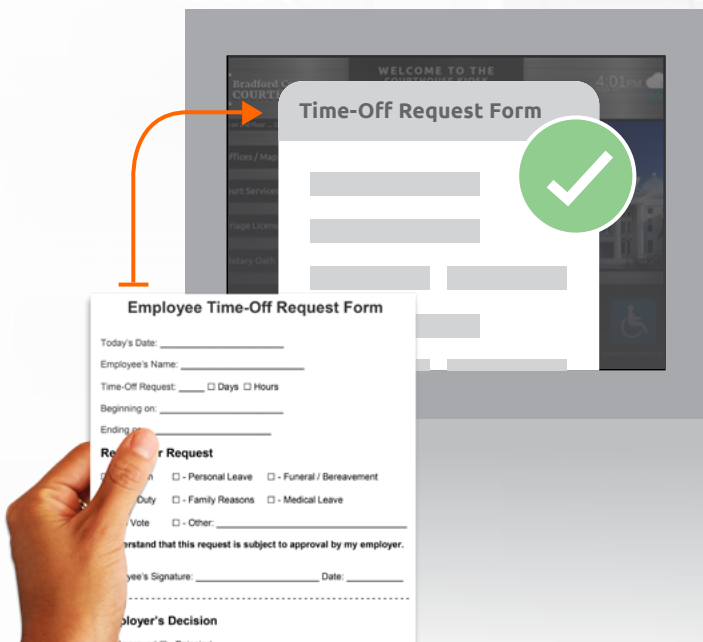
Bradford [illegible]
COURT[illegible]

WELCOME TO THE
COURTHOUSE KIOSK

4:01pm

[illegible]ffices / Map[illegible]

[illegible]urt Services

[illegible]riage Licen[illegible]

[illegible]otary Oath

Time-Off Request Form

Employee Time-Off Request Form

Today's Date: ____________________

Employee's Name: ____________________

Time-Off Request: _____ ☐ Days ☐ Hours

Beginning on: ____________________

Ending on: ____________________

Re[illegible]r Request

☐ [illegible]n ☐ - Personal Leave ☐ - Funeral / Bereavement

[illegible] Duty ☐ - Family Reasons ☐ - Medical Leave

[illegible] Vote ☐ - Other: ____________________

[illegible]erstand that this request is subject to approval by my employer.

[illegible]yee's Signature: ____________________ Date: __________

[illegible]ployer's Decision